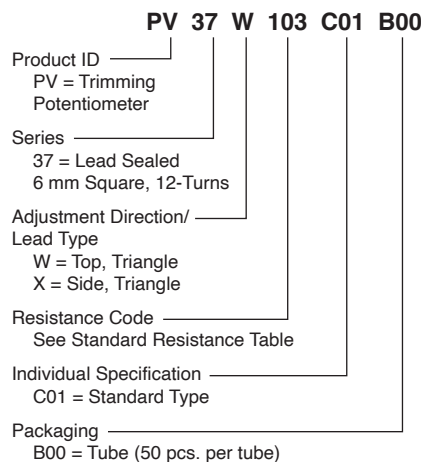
PV 37 W 103 C01 B00

Product ID
PV = Trimming Potentiometer

Series
37 = Lead Sealed
6 mm Square, 12-Turns

Adjustment Direction/
Lead Type
W = Top, Triangle
X = Side, Triangle

Resistance Code
See Standard Resistance Table

Individual Specification
C01 = Standard Type

Packaging
B00 = Tube (50 pcs. per tube)